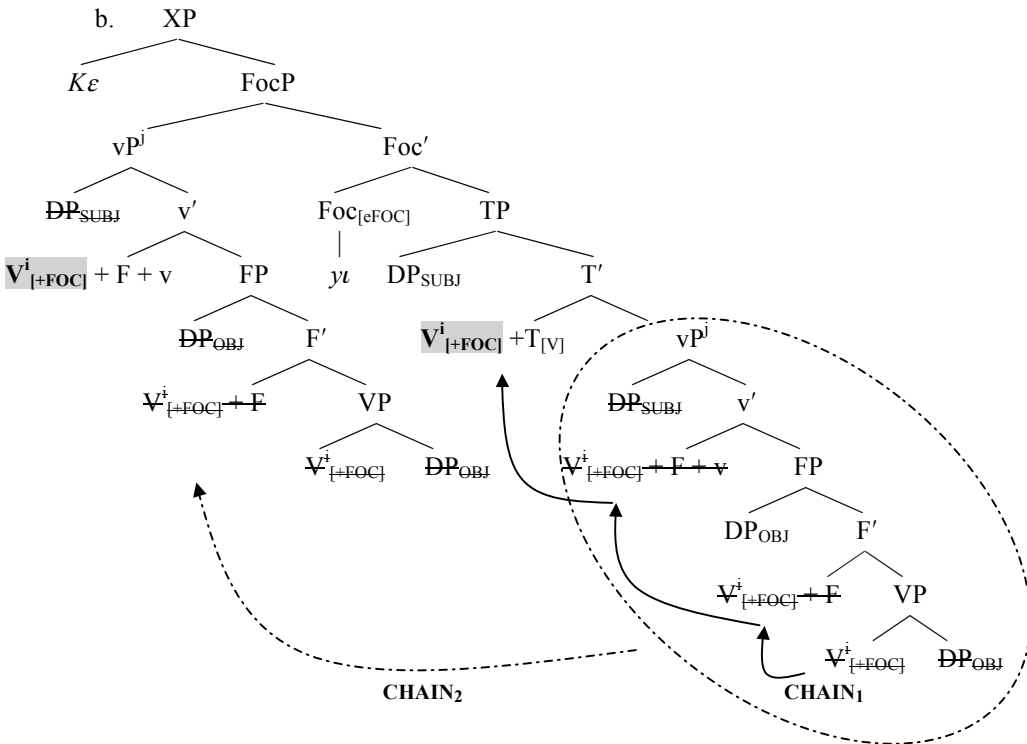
b. XP

$K\varepsilon$

FocP

vP$^{j}$

Foc′

DP$_{SUBJ}$

v′

Foc$_{[eFOC]}$

TP

$\mathbf{V^{i}_{[+FOC]}}$ + F + v

FP

$y\iota$

DP$_{SUBJ}$

T′

DP$_{OBJ}$

F′

$\mathbf{V^{i}_{[+FOC]}}$ +T$_{[V]}$

vP$^{j}$

V$^{i}_{[+FOC]}$ + F

VP

DP$_{SUBJ}$

v′

V$^{i}_{[+FOC]}$

DP$_{OBJ}$

V$^{i}_{[+FOC]}$ + F + v

FP

DP$_{OBJ}$

F′

V$^{i}_{[+FOC]}$ + F

VP

V$^{i}_{[+FOC]}$

DP$_{OBJ}$

CHAIN$_{2}$

CHAIN$_{1}$